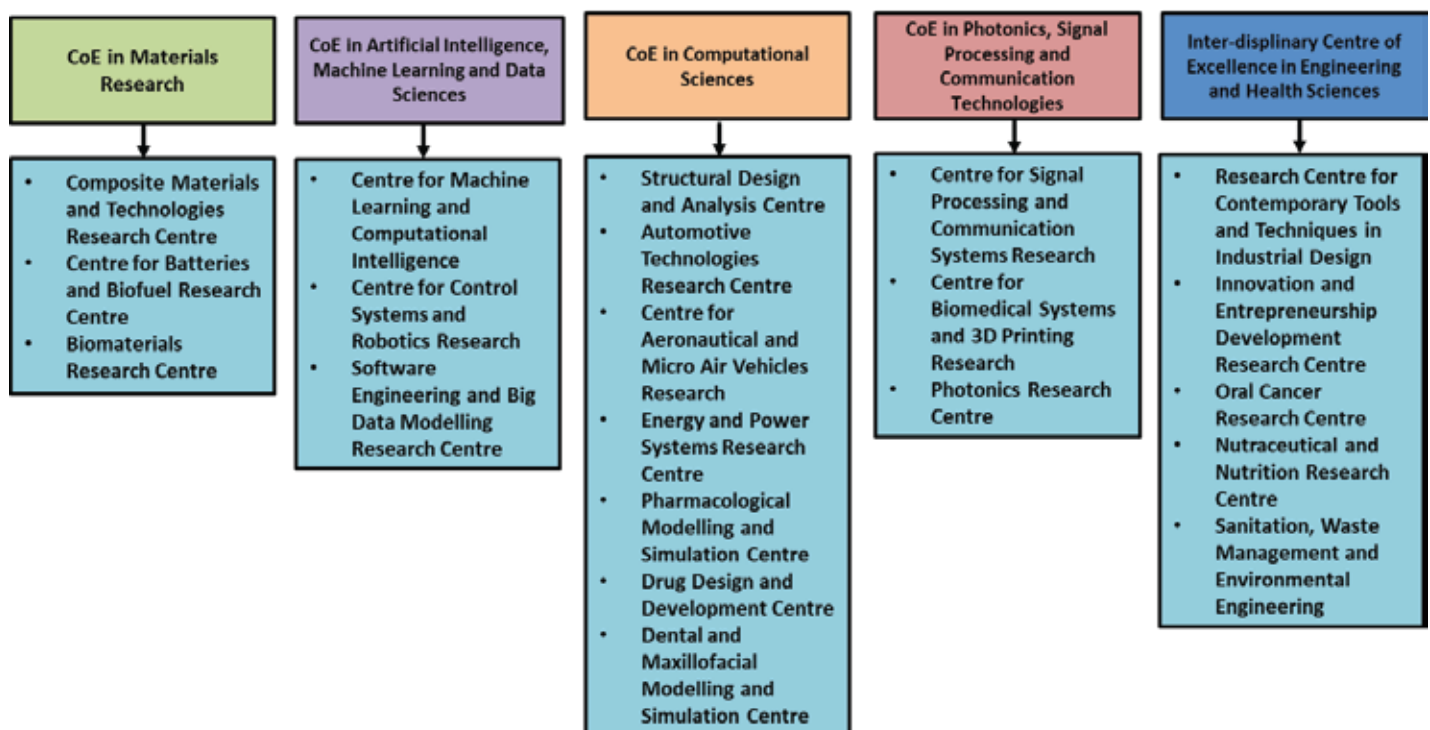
CoE in Materials Research

• Composite Materials and Technologies Research Centre
• Centre for Batteries and Biofuel Research Centre
• Biomaterials Research Centre

CoE in Artificial Intelligence, Machine Learning and Data Sciences

• Centre for Machine Learning and Computational Intelligence
• Centre for Control Systems and Robotics Research
• Software Engineering and Big Data Modelling Research Centre

CoE in Computational Sciences

• Structural Design and Analysis Centre
• Automotive Technologies Research Centre
• Centre for Aeronautical and Micro Air Vehicles Research
• Energy and Power Systems Research Centre
• Pharmacological Modelling and Simulation Centre
• Drug Design and Development Centre
• Dental and Maxillofacial Modelling and Simulation Centre

CoE in Photonics, Signal Processing and Communication Technologies

• Centre for Signal Processing and Communication Systems Research
• Centre for Biomedical Systems and 3D Printing Research
• Photonics Research Centre

Inter-displinary Centre of Excellence in Engineering and Health Sciences

• Research Centre for Contemporary Tools and Techniques in Industrial Design
• Innovation and Entrepreneurship Development Research Centre
• Oral Cancer Research Centre
• Nutraceutical and Nutrition Research Centre
• Sanitation, Waste Management and Environmental Engineering